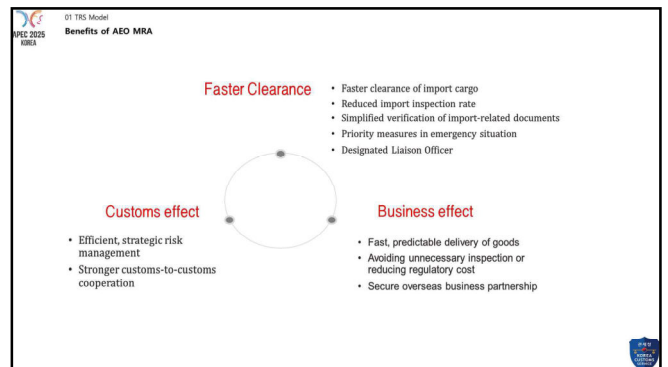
APEC 2025 KOREA

01 TRS Model

Benefits of AEO MRA

Faster Clearance

• Faster clearance of import cargo
• Reduced import inspection rate
• Simplified verification of import-related documents
• Priority measures in emergency situation
• Designated Liaison Officer

Customs effect

• Efficient, strategic risk management
• Stronger customs-to-customs cooperation

Business effect

• Fast, predictable delivery of goods
• Avoiding unnecessary inspection or reducing regulatory cost
• Secure overseas business partnership

관세청 KOREA CUSTOMS SERVICE